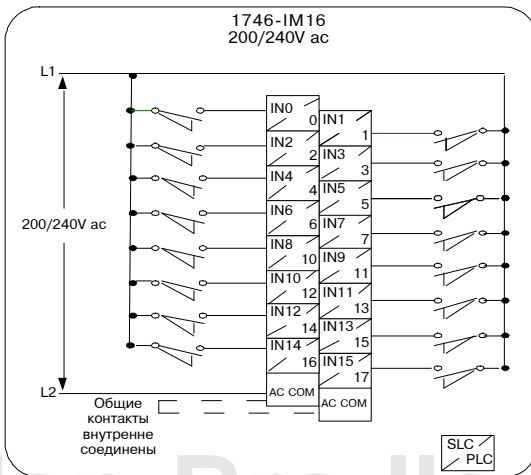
1746-IM16
200/240V ac

L1

200/240V ac

L2

IN0
0
IN2
2
IN4
4
IN6
6
IN8
10
IN10
12
IN12
14
IN14
16
AC COM

IN1
1
IN3
3
IN5
5
IN7
7
IN9
11
IN11
13
IN13
15
IN15
17
AC COM

Общие контакты внутренне соединены

SLC
PLC